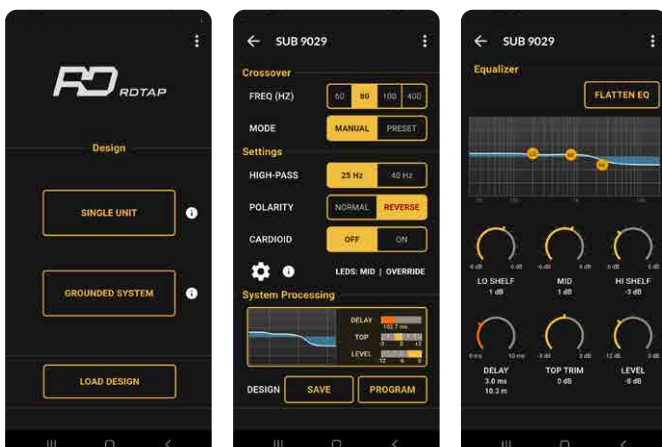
RDTAP

Design

SINGLE UNIT

GROUNDED SYSTEM

LOAD DESIGN

SUB 9029

Crossover

FREQ (HZ) 60 80 100 400

MODE MANUAL PRESET

Settings

HIGH-PASS 25 Hz 40 Hz

POLARITY NORMAL REVERSE

CARDIOID OFF ON

LEDS: MID | OVERRIDE

System Processing

DELAY 102.7 ms

TOP

LEVEL

DESIGN SAVE PROGRAM

SUB 9029

Equalizer

FLATTEN EQ

LO SHELF 1 dB

MID 1 dB

HI SHELF -3 dB

DELAY 3.0 ms 10.3 m

TOP TRIM 0 dB

LEVEL -8 dB